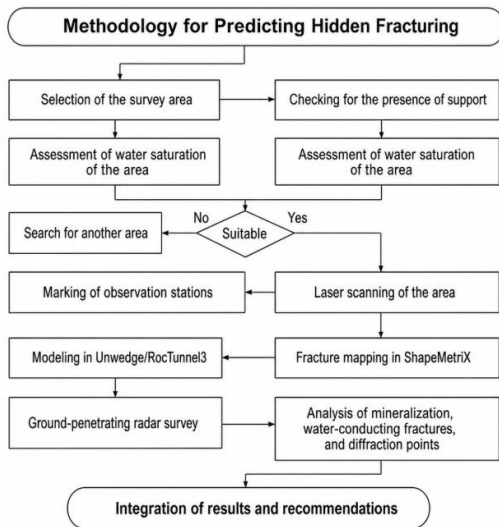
Methodology for Predicting Hidden Fracturing

Selection of the survey area

Checking for the presence of support

Assessment of water saturation of the area

Assessment of water saturation of the area

No

Yes

Search for another area

Suitable

Marking of observation stations

Laser scanning of the area

Modeling in Unwedge/RocTunnel3

Fracture mapping in ShapeMetriX

Ground-penetrating radar survey

Analysis of mineralization, water-conducting fractures, and diffraction points

Integration of results and recommendations